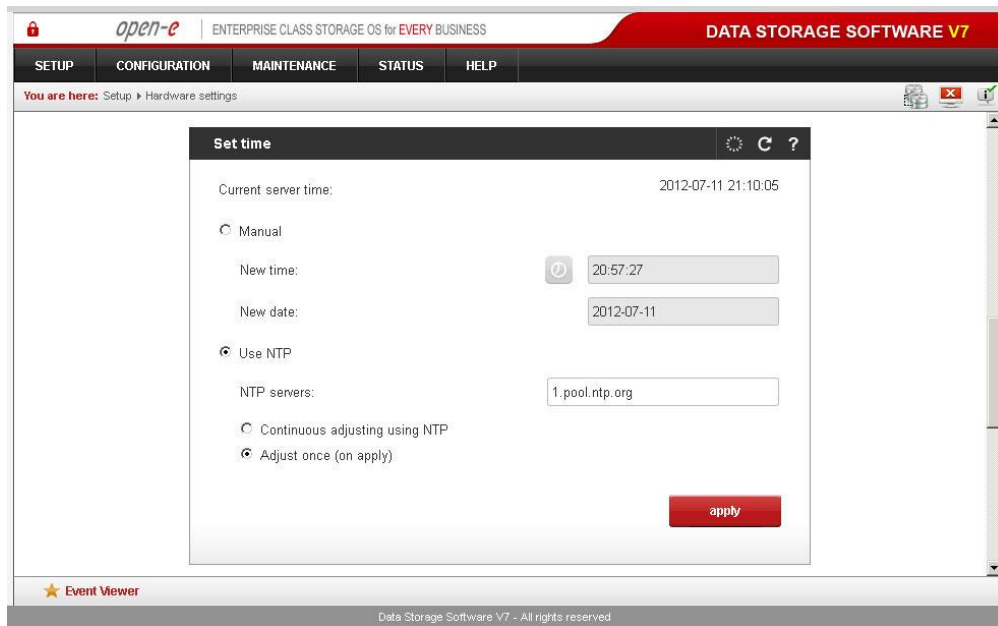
open-e | ENTERPRISE CLASS STORAGE OS for EVERY BUSINESS

DATA STORAGE SOFTWARE V7

SETUP CONFIGURATION MAINTENANCE STATUS HELP

You are here: Setup ▸ Hardware settings

Set time

Current server time: 2012-07-11 21:10:05

Manual

New time: 20:57:27

New date: 2012-07-11

Use NTP

NTP servers: 1.pool.ntp.org

Continuous adjusting using NTP

Adjust once (on apply)

apply

Event Viewer

Data Storage Software V7 - All rights reserved